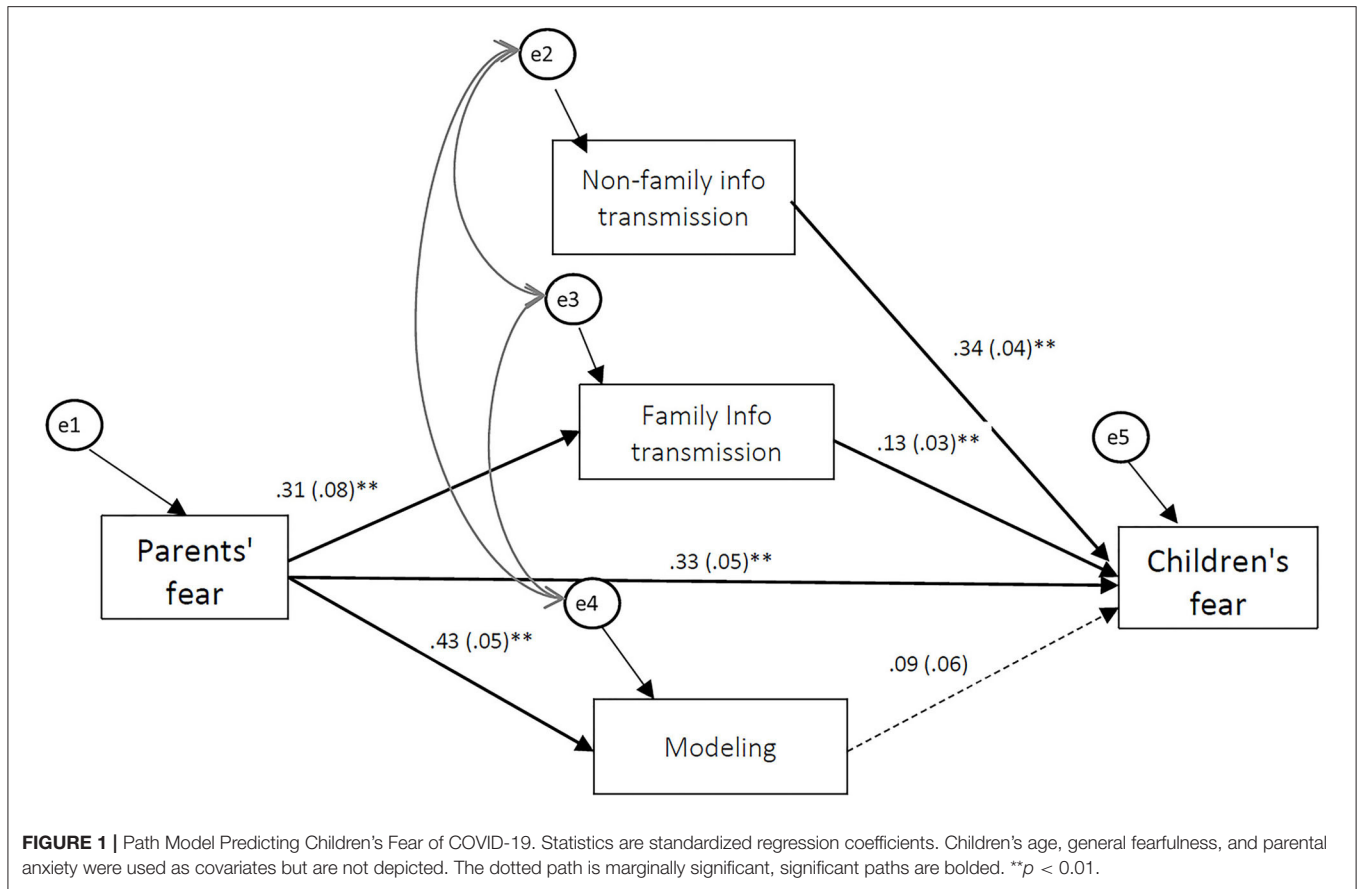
e2

Non-family info transmission

e3

.34 (.04)**

e1

Family Info transmission

.13 (.03)**

e5

.31 (.08)**

Parents' fear

.33 (.05)**

Children's fear

e4

.43 (.05)**

.09 (.06)

Modeling

**FIGURE 1 |** Path Model Predicting Children's Fear of COVID-19. Statistics are standardized regression coefficients. Children's age, general fearfulness, and parental anxiety were used as covariates but are not depicted. The dotted path is marginally significant, significant paths are bolded. $^{**}p < 0.01$.